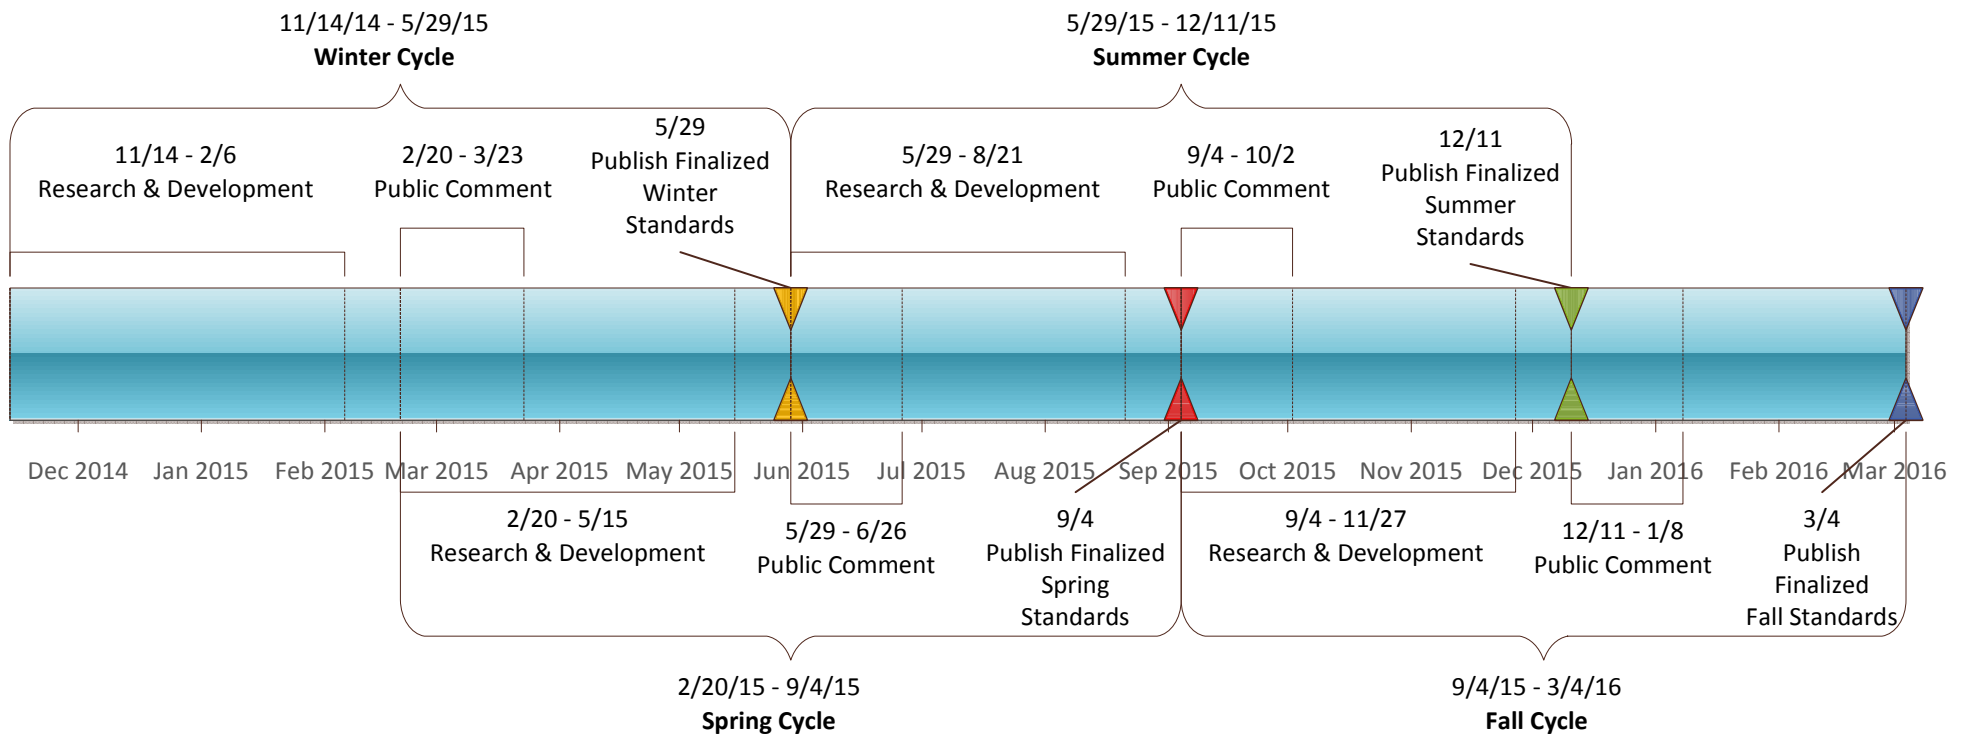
11/14/14 - 5/29/15
**Winter Cycle**

5/29/15 - 12/11/15
**Summer Cycle**

11/14 - 2/6
Research & Development

2/20 - 3/23
Public Comment

5/29
Publish Finalized Winter Standards

5/29 - 8/21
Research & Development

9/4 - 10/2
Public Comment

12/11
Publish Finalized Summer Standards

Dec 2014 Jan 2015 Feb 2015 Mar 2015 Apr 2015 May 2015 Jun 2015 Jul 2015 Aug 2015 Sep 2015 Oct 2015 Nov 2015 Dec 2015 Jan 2016 Feb 2016 Mar 2016

2/20 - 5/15
Research & Development

5/29 - 6/26
Public Comment

9/4
Publish Finalized Spring Standards

9/4 - 11/27
Research & Development

12/11 - 1/8
Public Comment

3/4
Publish Finalized Fall Standards

2/20/15 - 9/4/15
**Spring Cycle**

9/4/15 - 3/4/16
**Fall Cycle**